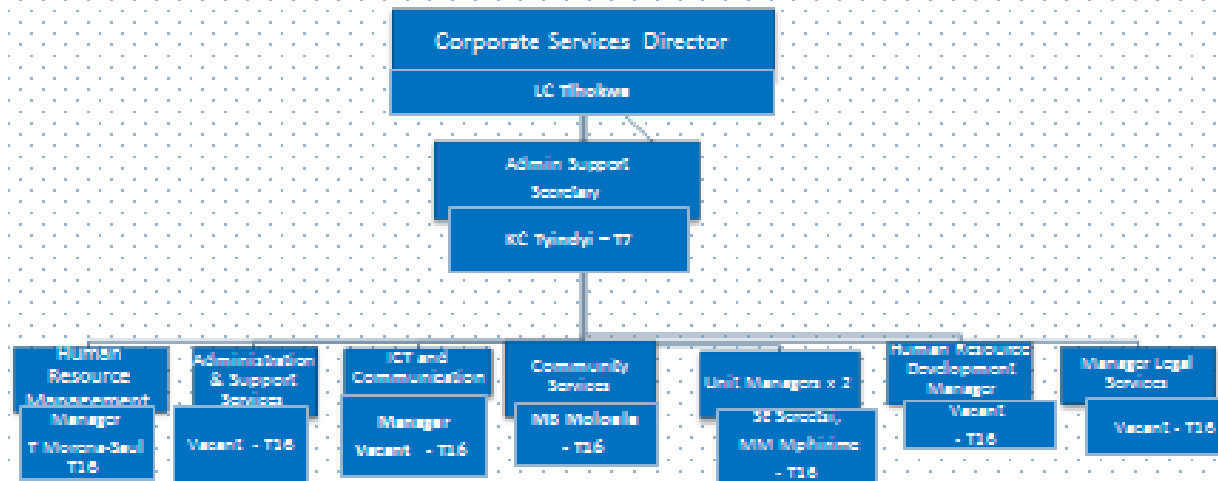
Corporate Services Director

LC Tlhokwa

Admin Support Secretary

KC Tyindyi – T7

Human Resource Management Manager

T Morona-Saul T16

Administration & Support Services

Vacant - T16

ICT and Communication

Manager

Vacant - T16

Community Services

MS Mokoala - T16

Unit Managers x 2

SS Seroalo, MM Mphiime - T16

Human Resource Development Manager

Vacant - T16

Manager Legal Services

Vacant - T16